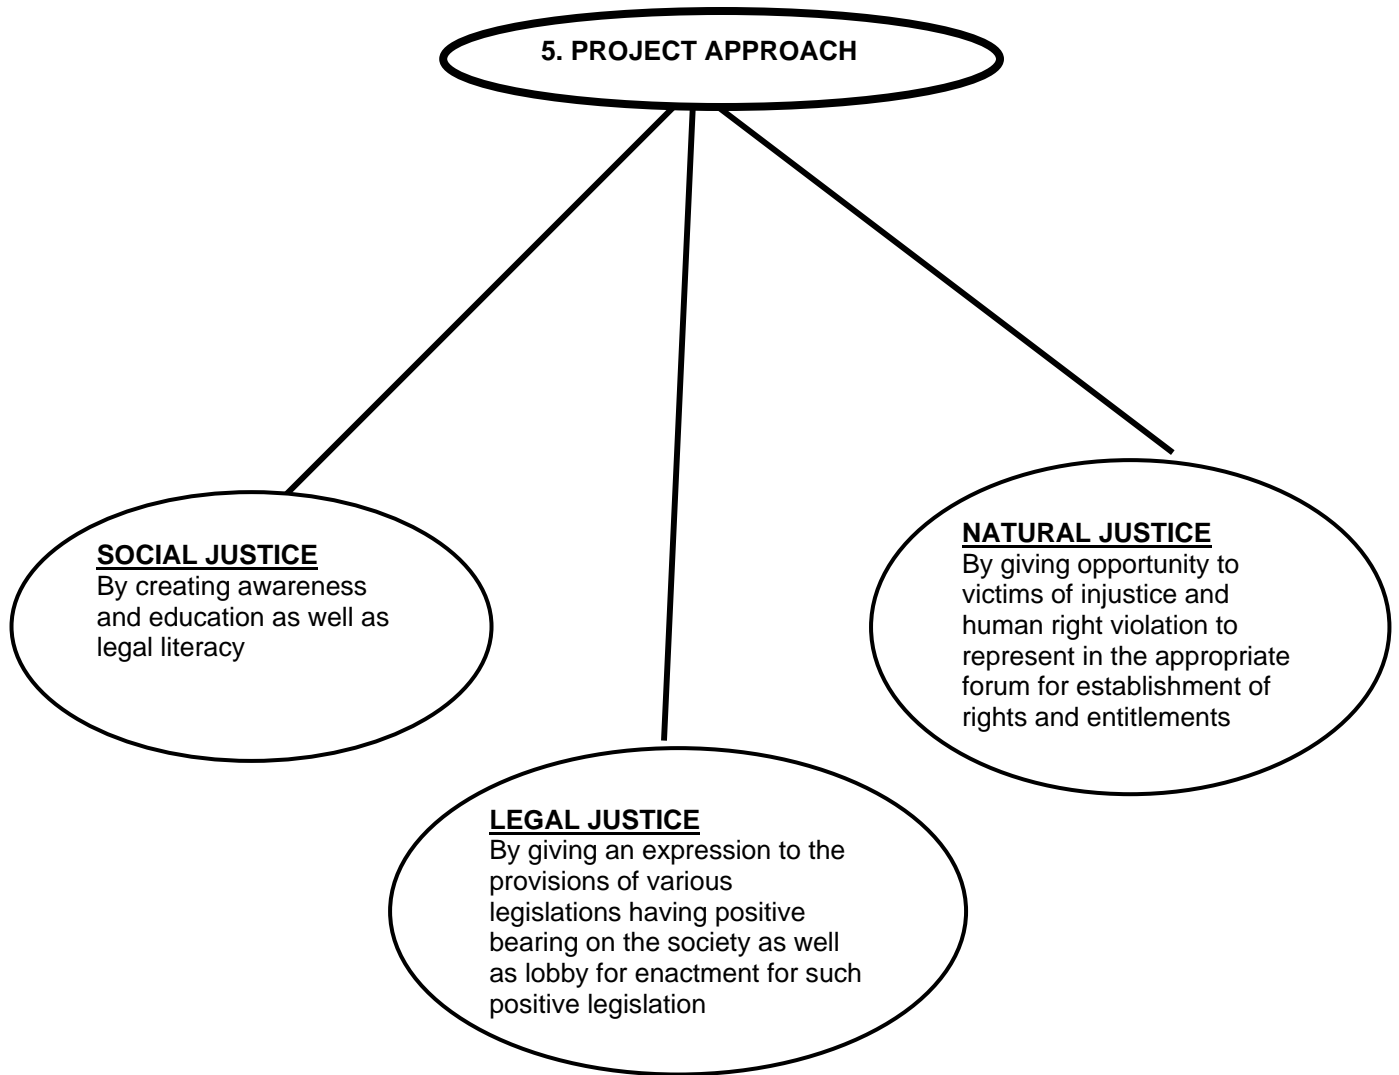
5. PROJECT APPROACH

SOCIAL JUSTICE
By creating awareness and education as well as legal literacy

NATURAL JUSTICE
By giving opportunity to victims of injustice and human right violation to represent in the appropriate forum for establishment of rights and entitlements

LEGAL JUSTICE
By giving an expression to the provisions of various legislations having positive bearing on the society as well as lobby for enactment for such positive legislation